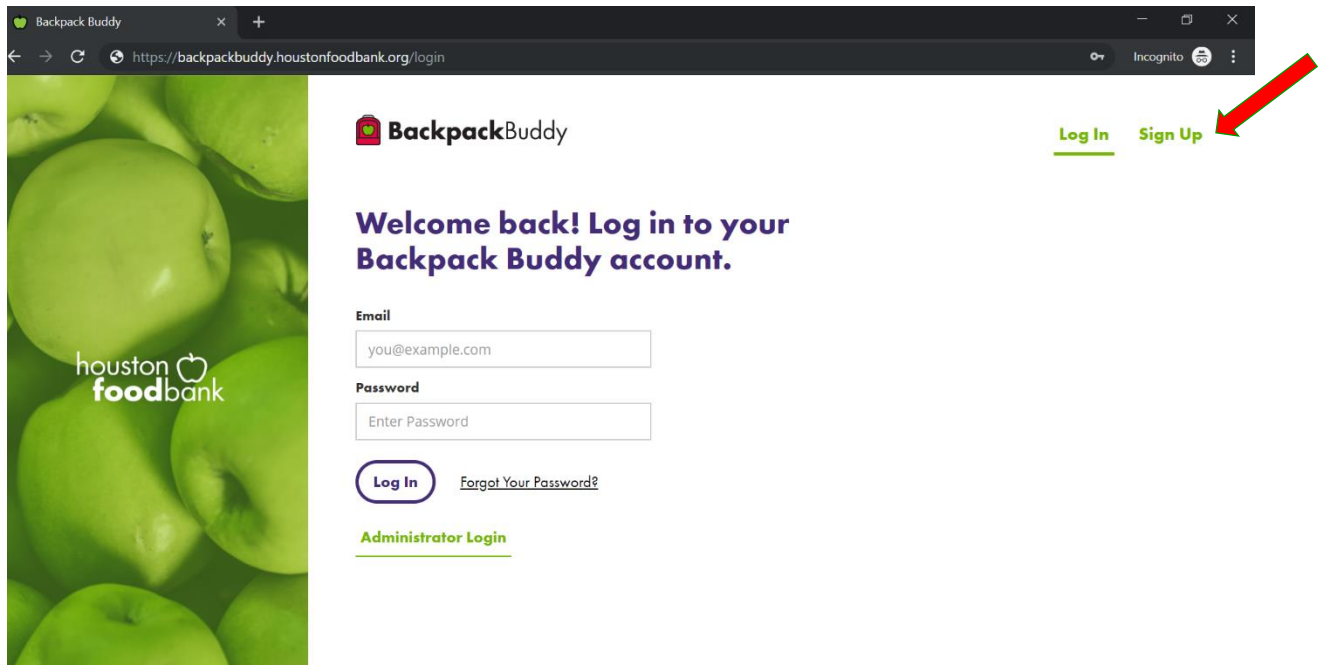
Backpack Buddy

https://backpackbuddy.houstonfoodbank.org/login

Incognito

houston foodbank

BackpackBuddy

Log In Sign Up

Welcome back! Log in to your Backpack Buddy account.

Email

you@example.com

Password

Enter Password

Log In

Forgot Your Password?

Administrator Login